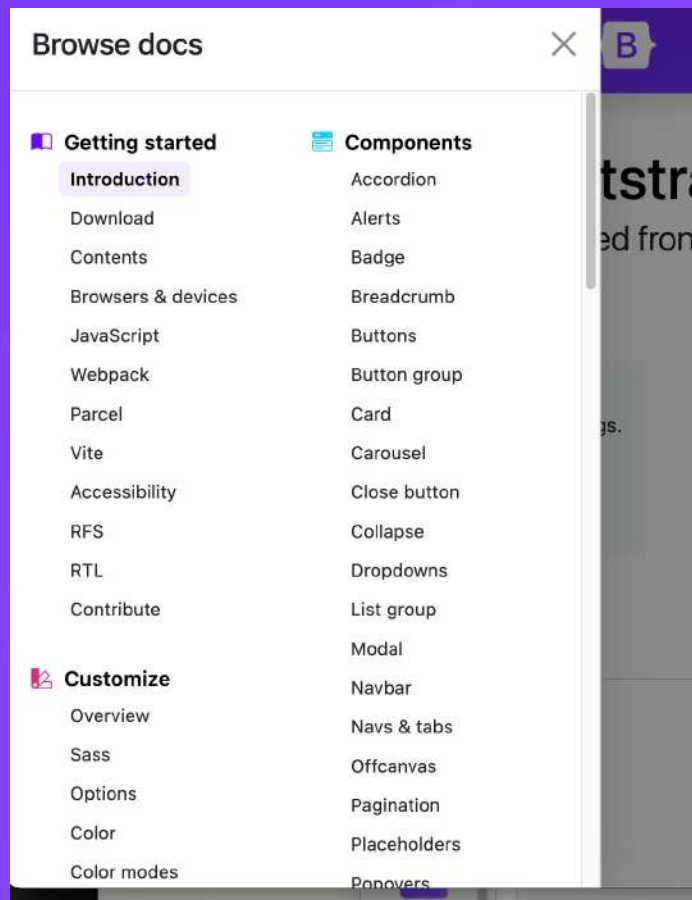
Browse docs

B

Getting started
Introduction
Download
Contents
Browsers & devices
JavaScript
Webpack
Parcel
Vite
Accessibility
RFS
RTL
Contribute

Customize
Overview
Sass
Options
Color
Color modes

Components
Accordion
Alerts
Badge
Breadcrumb
Buttons
Button group
Card
Carousel
Close button
Collapse
Dropdowns
List group
Modal
Navbar
Navs & tabs
Offcanvas
Pagination
Placeholders
Popovers

tstr
ed fron
gs.